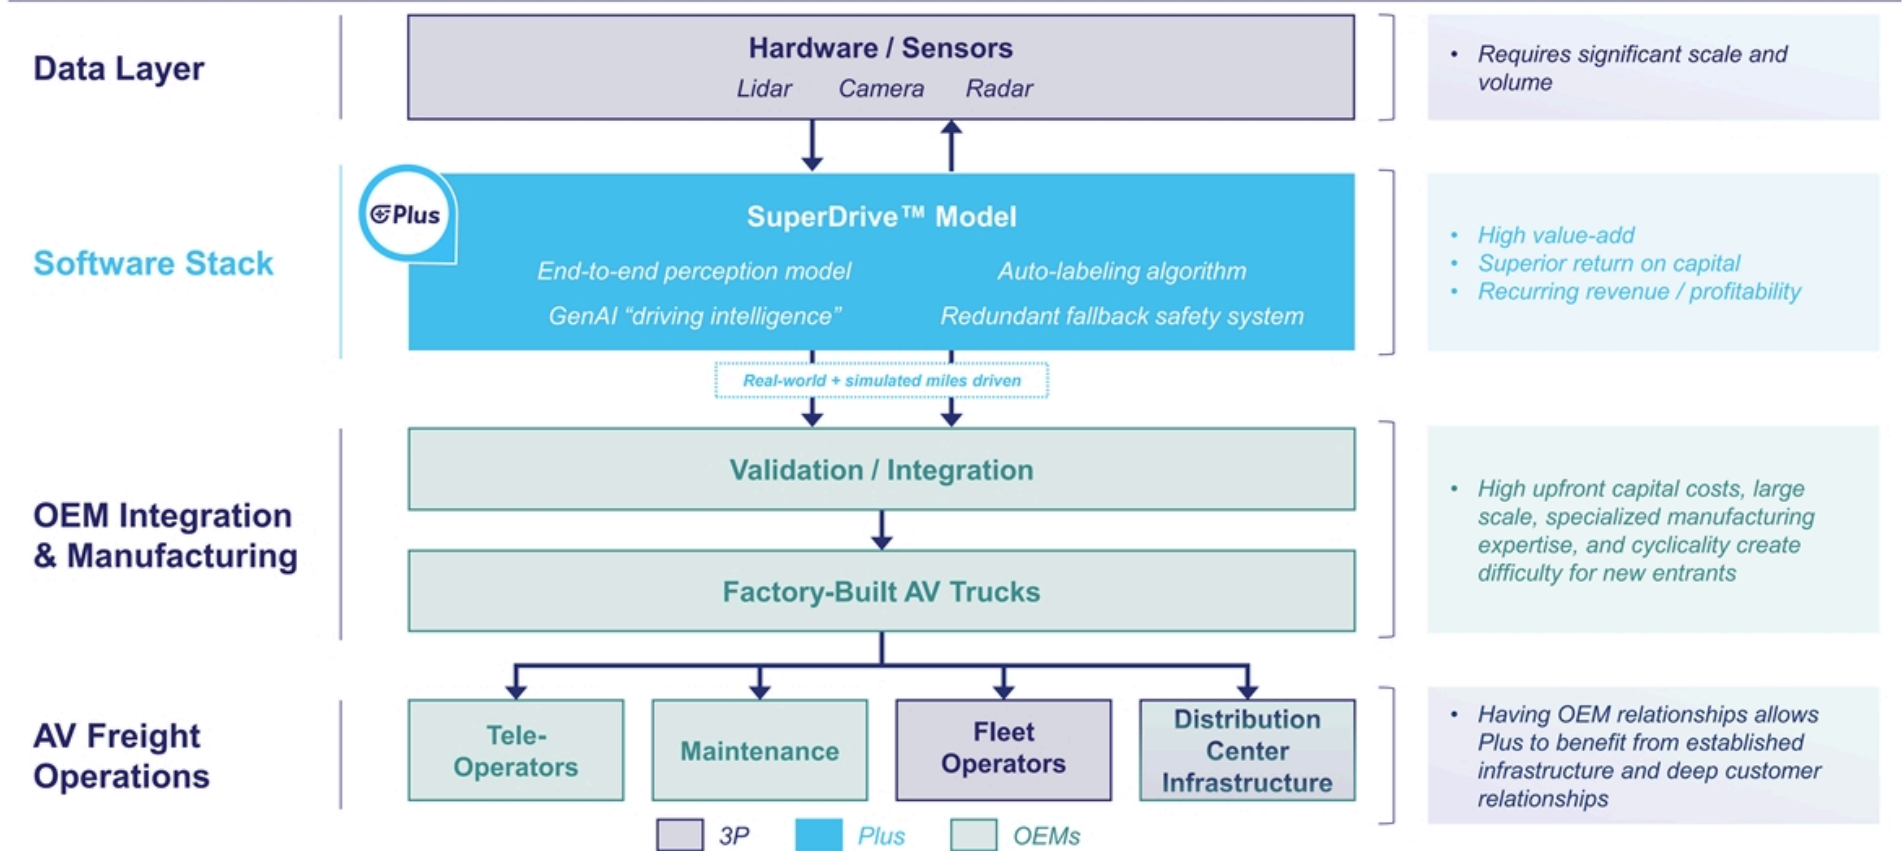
Data Layer

Hardware / Sensors
Lidar Camera Radar

• Requires significant scale and volume

Software Stack

Plus

SuperDrive™ Model
End-to-end perception model
Auto-labeling algorithm
GenAI "driving intelligence"
Redundant fallback safety system

• High value-add
• Superior return on capital
• Recurring revenue / profitability

Real-world + simulated miles driven

OEM Integration & Manufacturing

Validation / Integration

Factory-Built AV Trucks

• High upfront capital costs, large scale, specialized manufacturing expertise, and cyclicality create difficulty for new entrants

AV Freight Operations

Tele-Operators

Maintenance

Fleet Operators

Distribution Center Infrastructure

• Having OEM relationships allows Plus to benefit from established infrastructure and deep customer relationships

3P Plus OEMs